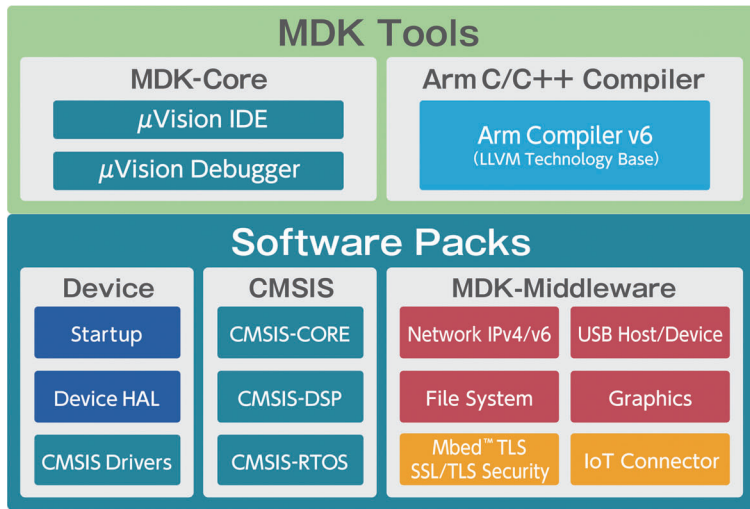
MDK Tools

MDK-Core

µVision IDE

µVision Debugger

Arm C/C++ Compiler

Arm Compiler v6
(LLVM Technology Base)

Software Packs

Device

Startup

Device HAL

CMSIS Drivers

CMSIS

CMSIS-CORE

CMSIS-DSP

CMSIS-RTOS

MDK-Middleware

Network IPv4/v6

USB Host/Device

File System

Graphics

Mbed™ TLS
SSL/TLS Security

IoT Connector